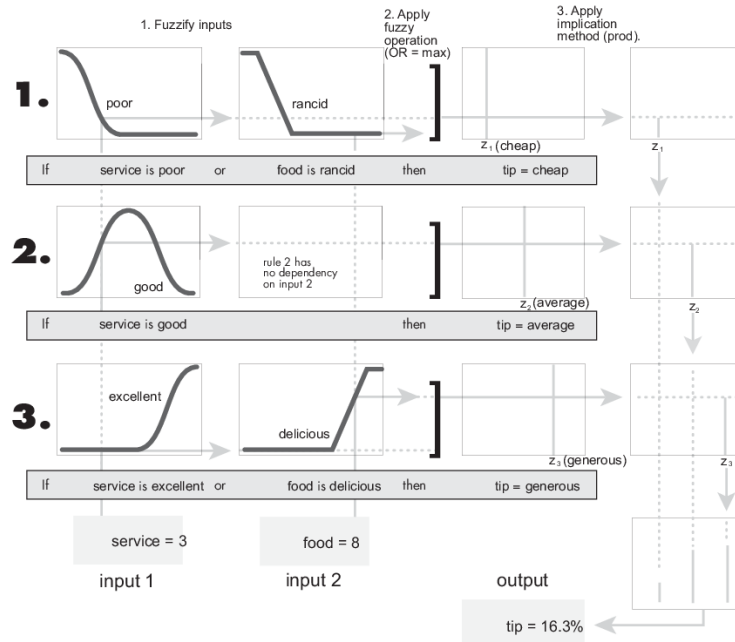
1. Fuzzify inputs

2. Apply fuzzy operation (OR = max)

3. Apply implication method (prod).

1.

poor

rancid

$z_1$ (cheap)

$z_1$

| If | service is poor | or | food is rancid | then | tip = cheap |
|---|---|---|---|---|---|

2.

good

rule 2 has no dependency on input 2

$z_2$ (average)

$z_2$

| If | service is good | then | tip = average |
|---|---|---|---|

3.

excellent

delicious

$z_3$ (generous)

$z_3$

| If | service is excellent | or | food is delicious | then | tip = generous |
|---|---|---|---|---|---|

service = 3

food = 8

input 1

input 2

output

tip = 16.3%